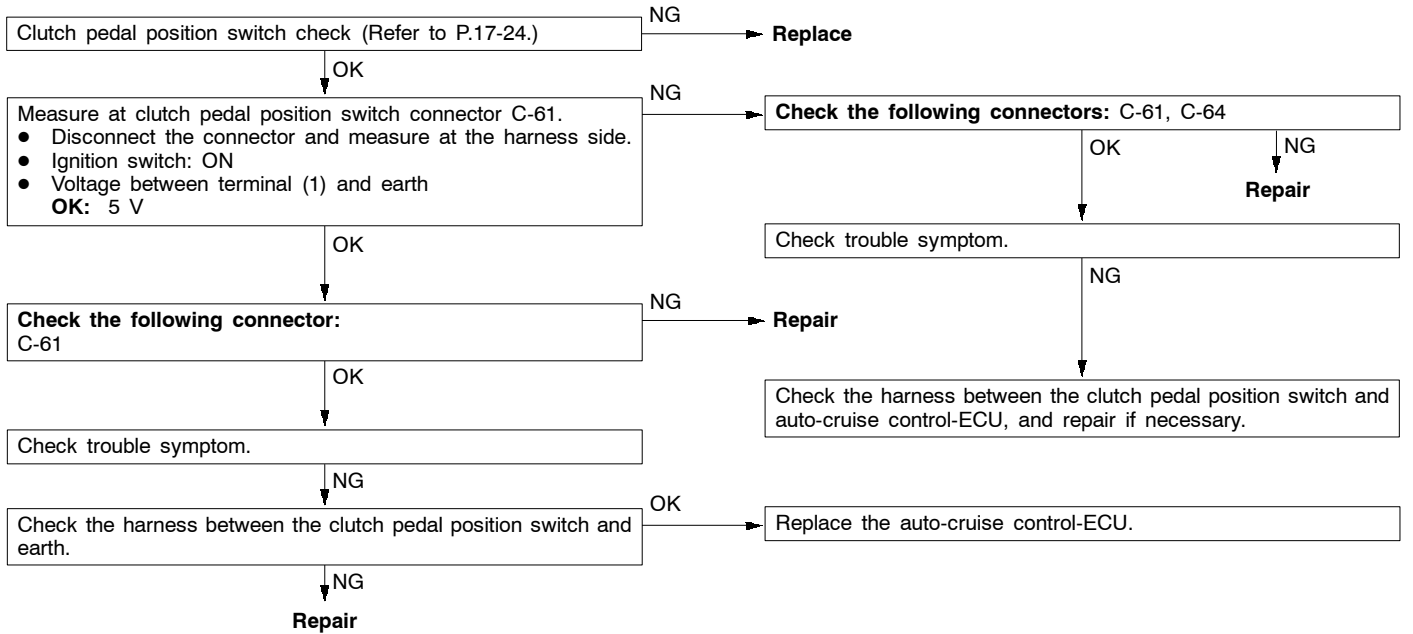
Clutch pedal position switch check (Refer to P.17-24.)

NG

Replace

OK

Measure at clutch pedal position switch connector C-61.
• Disconnect the connector and measure at the harness side.
• Ignition switch: ON
• Voltage between terminal (1) and earth
**OK:** 5 V

NG

**Check the following connectors:** C-61, C-64

OK

NG

**Repair**

Check trouble symptom.

NG

Check the harness between the clutch pedal position switch and auto-cruise control-ECU, and repair if necessary.

OK

**Check the following connector:**
C-61

NG

**Repair**

OK

Check trouble symptom.

NG

Check the harness between the clutch pedal position switch and earth.

OK

Replace the auto-cruise control-ECU.

NG

**Repair**